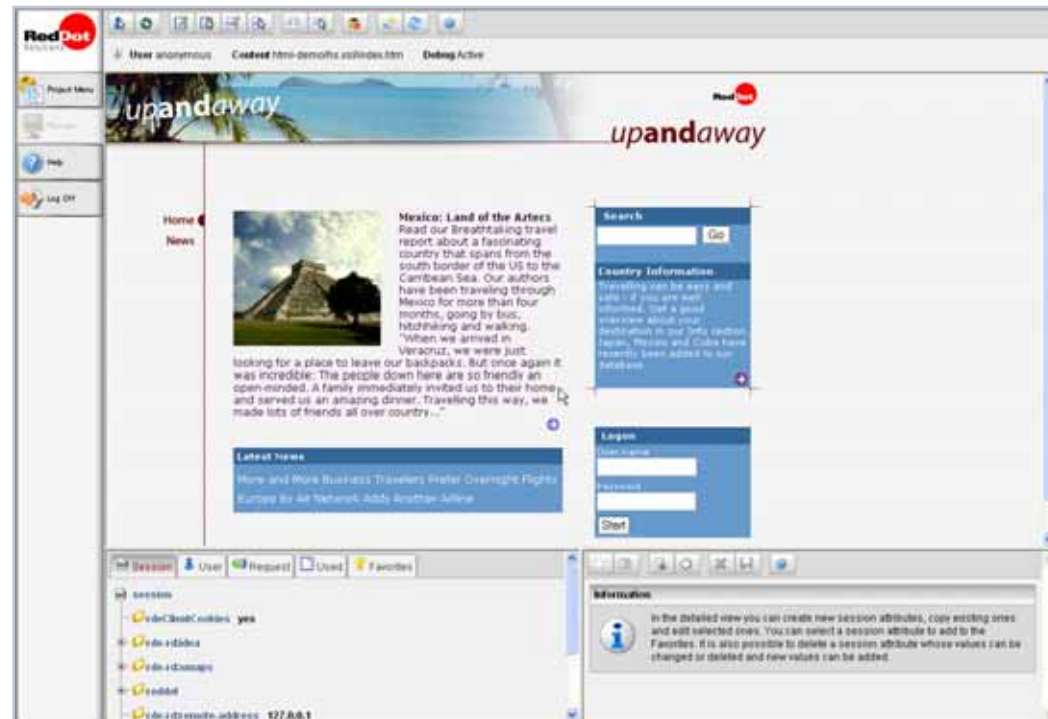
RedDot Solutions

User anonymous Content html-demo/hs.xsl/index.htm Debug Active

Project Menu

Manage

Help

Log Off

upandaway

RedDot

upandaway

Home

News

Mexico: Land of the Aztecs
Read our Breathtaking travel report about a fascinating country that spans from the south border of the US to the Carribean Sea. Our authors have been traveling through Mexico for more than four months, going by bus, hitchhiking and walking. "When we arrived in Veracruz, we were just looking for a place to leave our backpacks. But once again it was incredible: The people down here are so friendly an open-minded. A family immediately invited us to their home and served us an amazing dinner. Travelling this way, we made lots of friends all over country..."

Search

Go

Country Information

Travelling can be easy and safe - if you are well informed. Get a good overview about your destination in our Info section. Japan, Mexico and Cuba have recently been added to our database.

Latest News

More and More Business Travelers Prefer Overnight Flights

Europe By Air Network Adds Another Airline

Logon

Username

Password

Start

Session User Request Used Favorites

session

rde-ClientCookies yes

rde-rdidea

rde-rdxmaps

reddot

rde-rdremote-address 127.0.0.1

Information

In the detailed view you can create new session attributes, copy existing ones and edit selected ones. You can select a session attribute to add to the Favorites. It is also possible to delete a session attribute whose values can be changed or deleted and new values can be added.